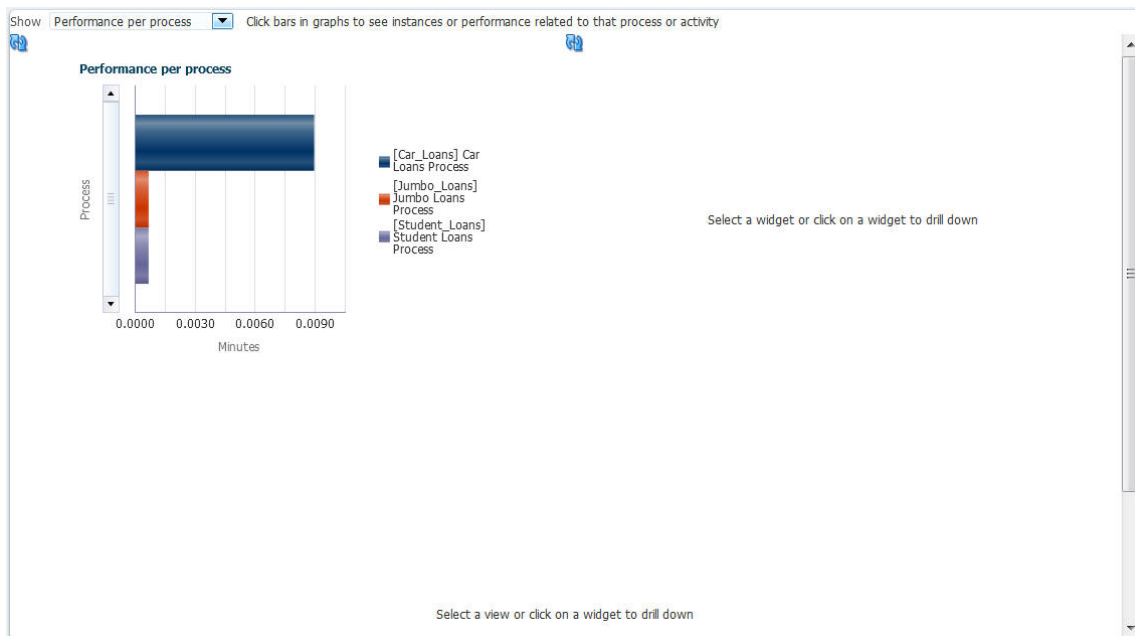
Show Performance per process Click bars in graphs to see instances or performance related to that process or activity

Performance per process

Process

0.0000 0.0030 0.0060 0.0090

Minutes

[Car_Loans] Car Loans Process
[Jumbo_Loans] Jumbo Loans Process
[Student_Loans] Student Loans Process

Select a widget or click on a widget to drill down

Select a view or click on a widget to drill down